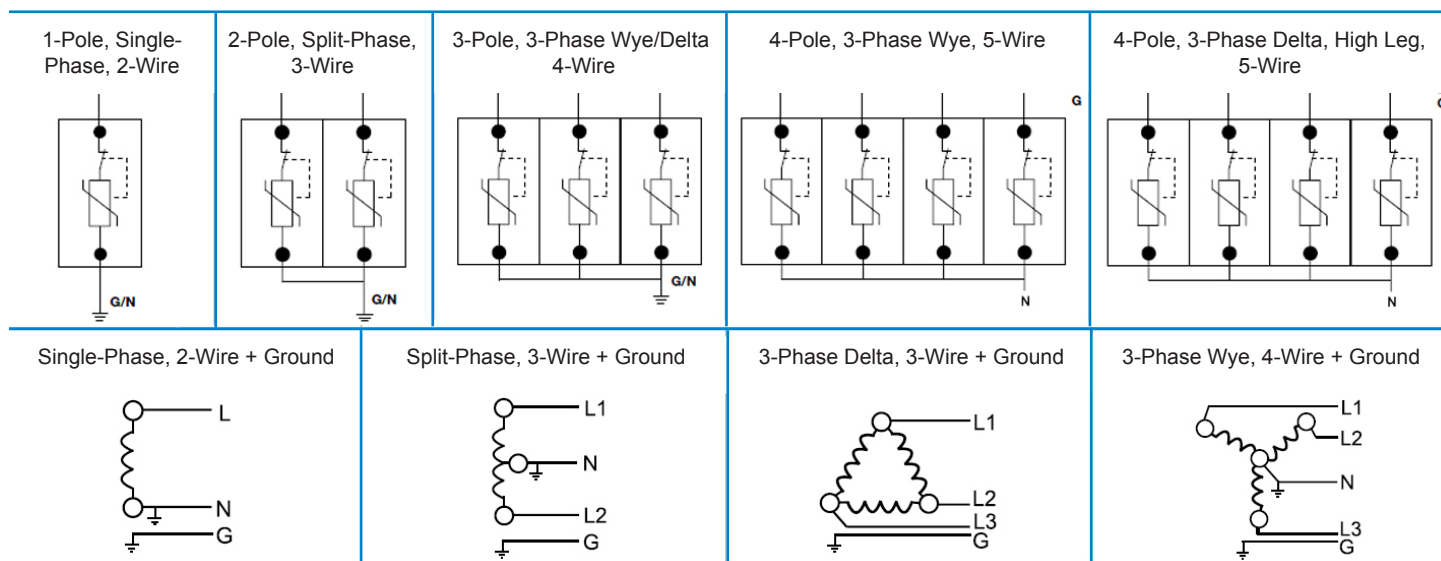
| 1-Pole, Single-Phase, 2-Wire | 2-Pole, Split-Phase, 3-Wire | 3-Pole, 3-Phase Wye/Delta 4-Wire | 4-Pole, 3-Phase Wye, 5-Wire | 4-Pole, 3-Phase Delta, High Leg, 5-Wire |
|---|---|---|---|---|
| G/N | G/N | G/N | G N | N |

| Single-Phase, 2-Wire + Ground | Split-Phase, 3-Wire + Ground | 3-Phase Delta, 3-Wire + Ground | 3-Phase Wye, 4-Wire + Ground |
|---|---|---|---|
| L N G | L1 N L2 G | L1 L2 L3 G | L1 L2 N L3 G |